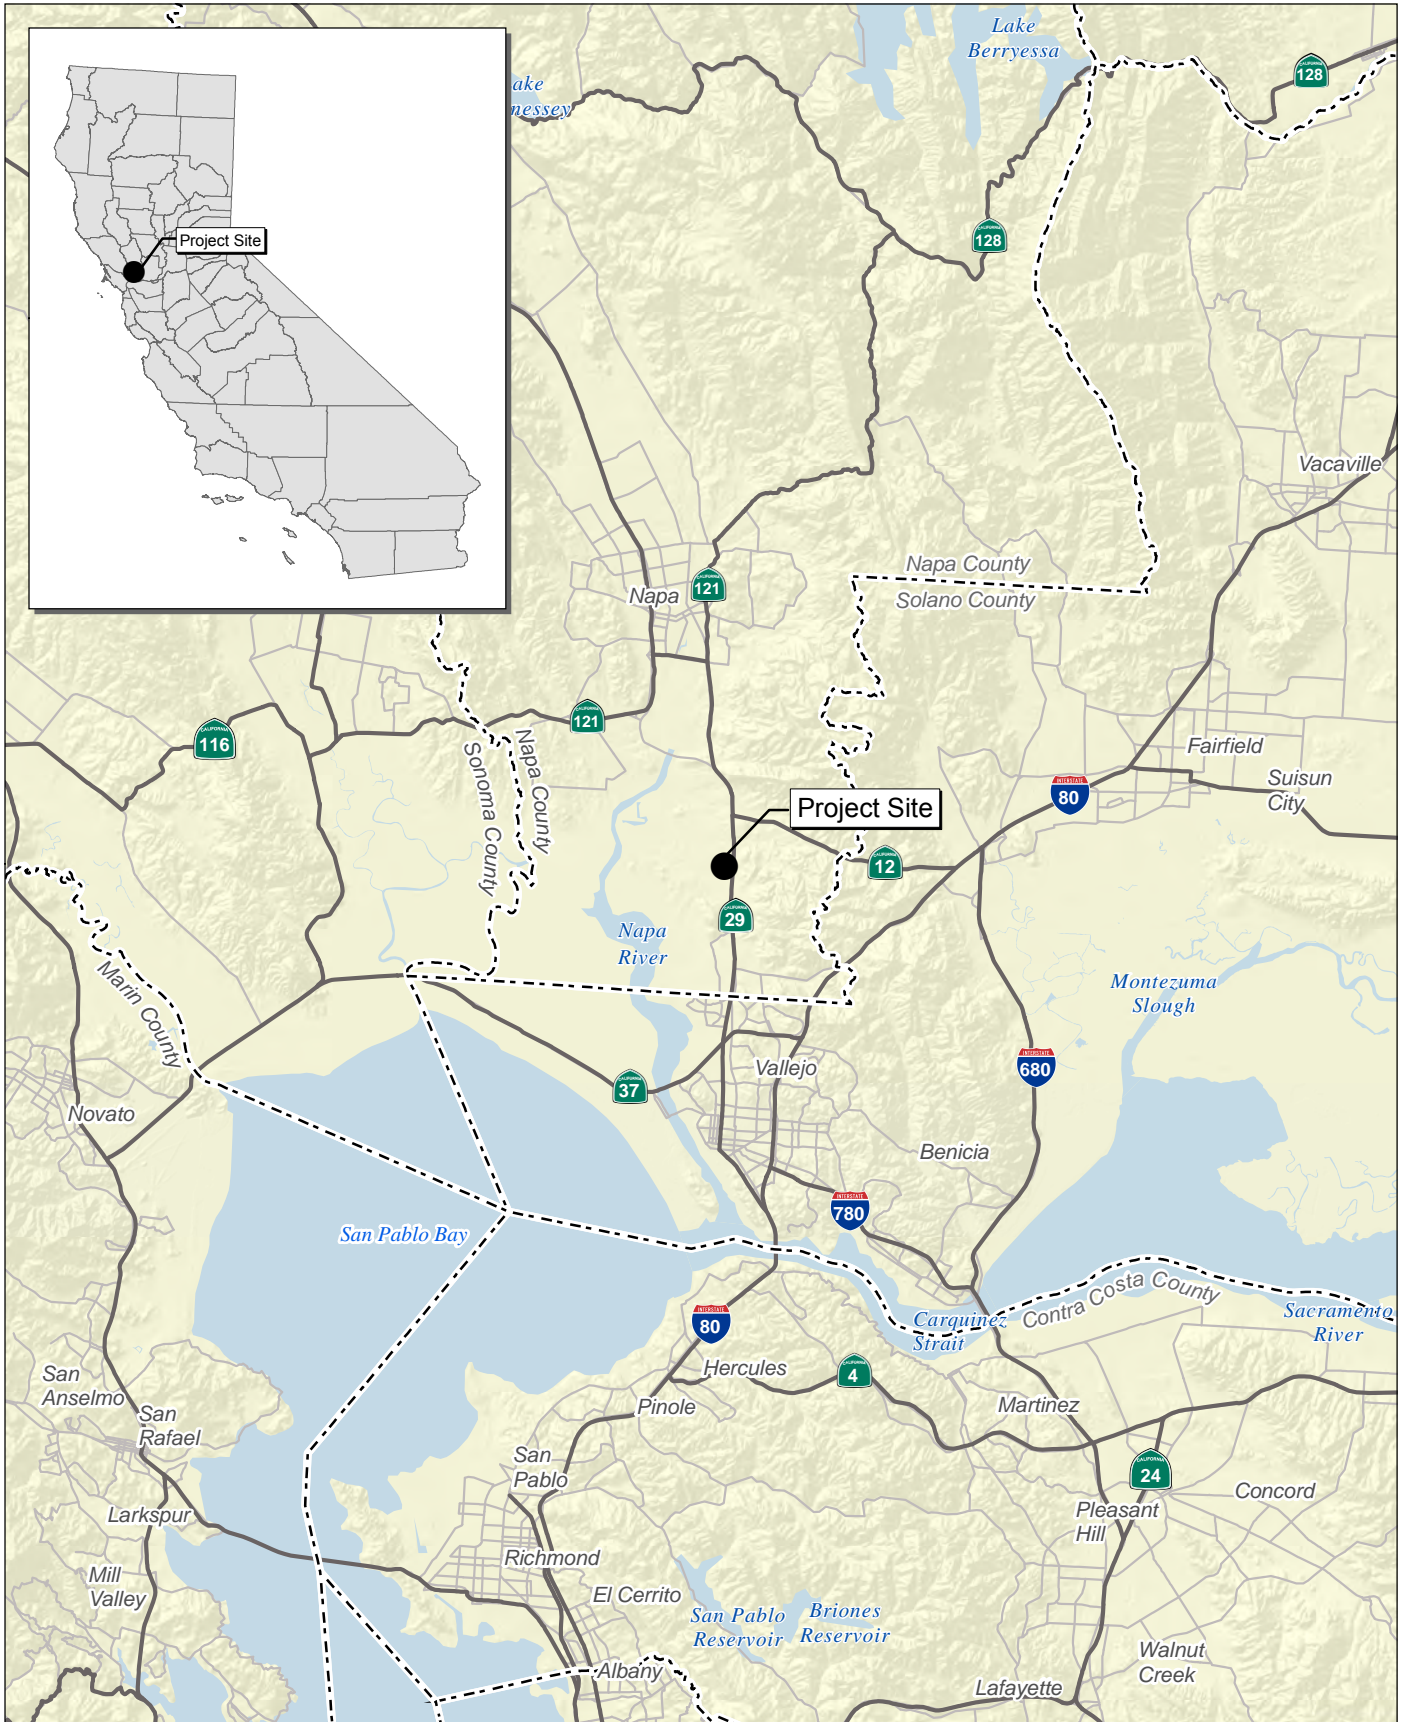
Project Site

Lake Berryessa

ake
nessey

128

128

Vacaville

Napa County
Solano County

Napa

121

121

116

Sonoma County

Napa County

Fairfield

Suisun City

80

Project Site

12

29

Napa River

Montezuma Slough

Marin County

37

Vallejo

680

Novato

Benicia

780

San Pablo Bay

Carquinez Strait

Contra Costa County

Sacramento River

80

Hercules

4

San Anselmo

San Rafael

Pinole

Martinez

San Pablo

24

Concord

Pleasant Hill

Larkspur

Richmond

Mill Valley

El Cerrito

San Pablo Reservoir

Briones Reservoir

Walnut Creek

Albany

Lafayette